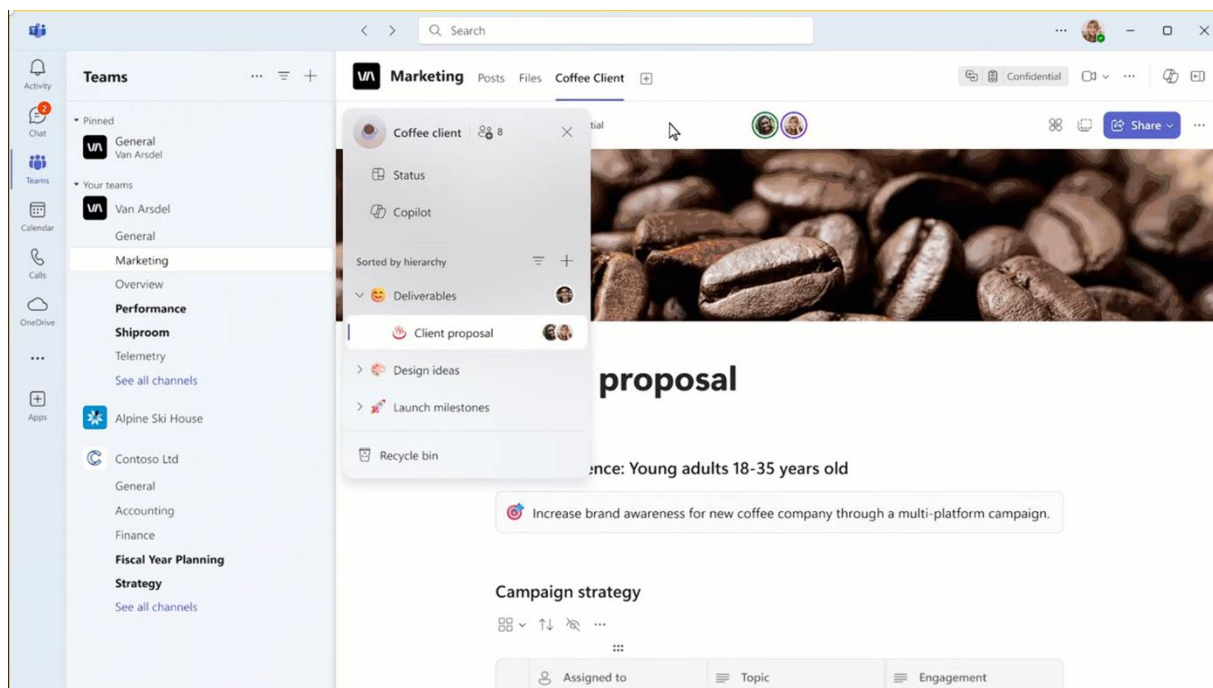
Search

Activity
2
Chat
Teams
Calendar
Calls
OneDrive
...
Apps

Teams

Pinned
General
Van Arsdel

Your teams
Van Arsdel
General
Marketing
Overview
Performance
Shiproom
Telemetry
See all channels

Alpine Ski House

Contoso Ltd
General
Accounting
Finance
Fiscal Year Planning
Strategy
See all channels

Marketing Posts Files Coffee Client

Confidential

Share

Coffee client 8

Status

Copilot

Sorted by hierarchy

Deliverables

Client proposal

Design ideas

Launch milestones

Recycle bin

tial

proposal

ence: Young adults 18-35 years old

Increase brand awareness for new coffee company through a multi-platform campaign.

Campaign strategy

| | Assigned to | Topic | Engagement |
|---|---|---|---|